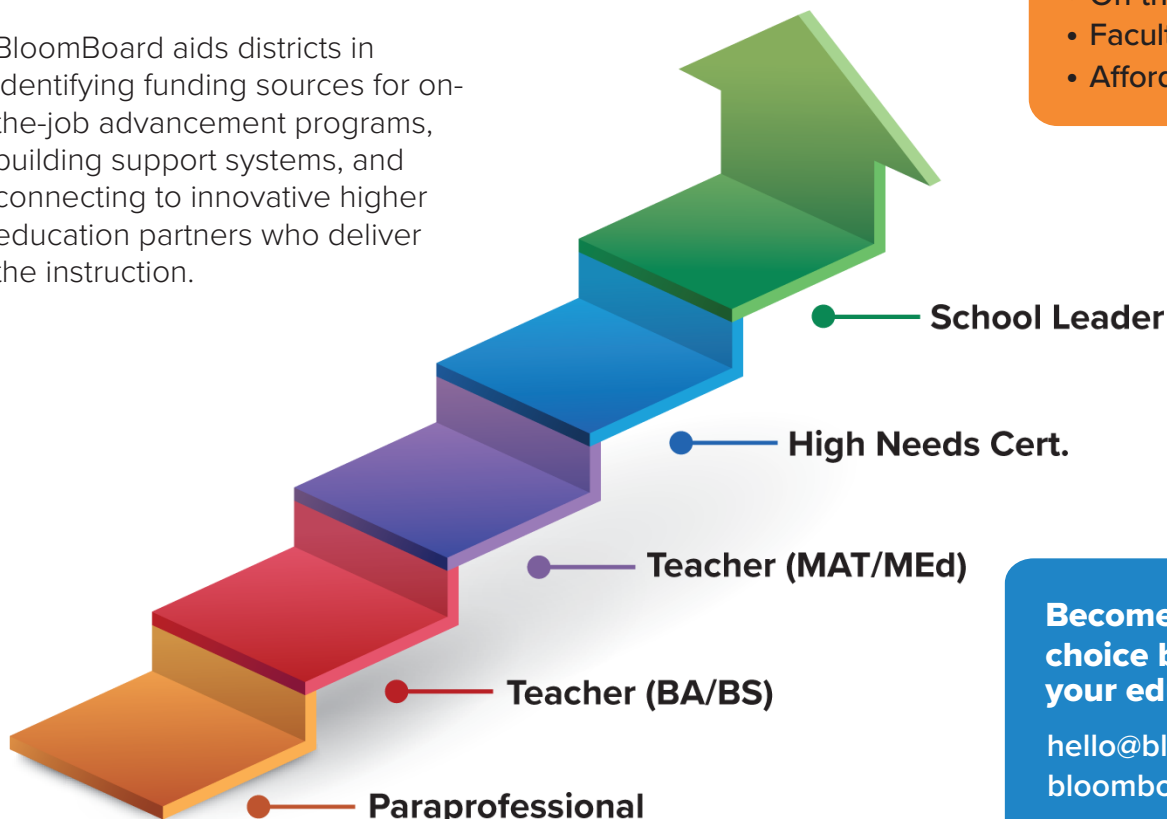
BloomBoard aids districts in identifying funding sources for on-the-job advancement programs, building support systems, and connecting to innovative higher education partners who deliver the instruction.

On th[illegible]
• Facult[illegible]
• Afford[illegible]

School Leader

High Needs Cert.

Teacher (MAT/MEd)

Teacher (BA/BS)

Paraprofessional

Become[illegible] choice b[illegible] your ed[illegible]

hello@bl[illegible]
bloombo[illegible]